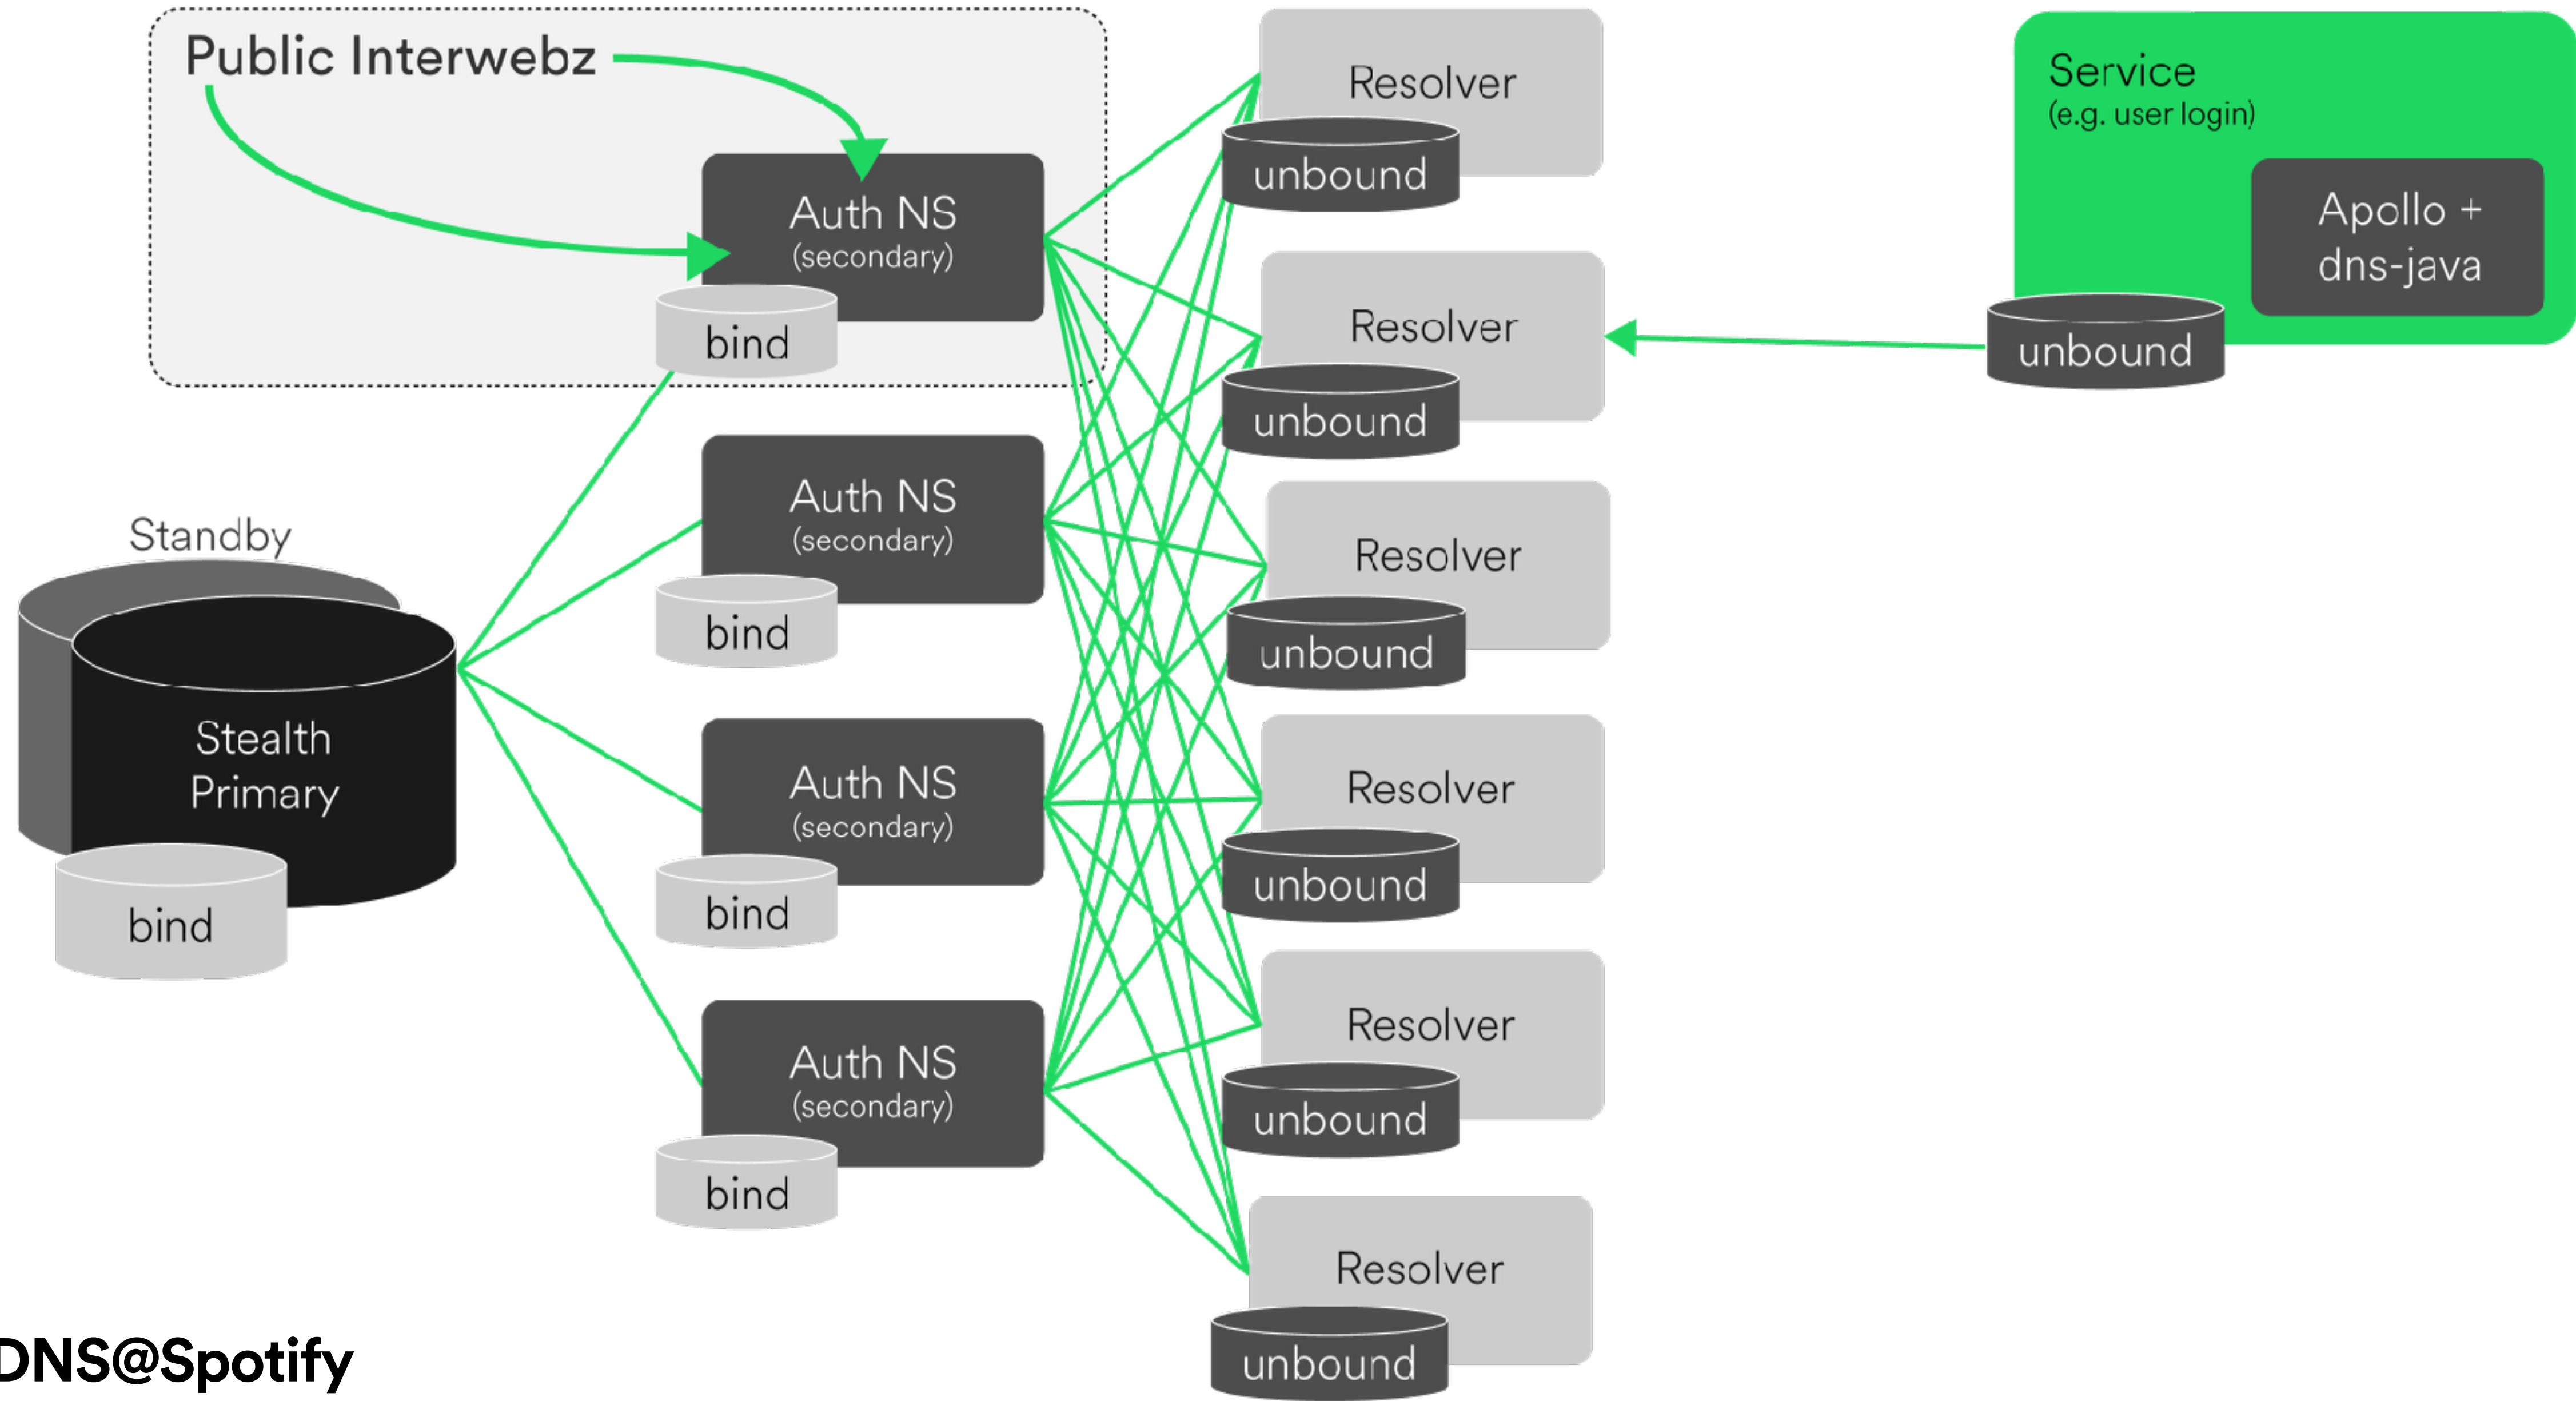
Public Interwebz

Auth NS
(secondary)
bind

Resolver
unbound

Service
(e.g. user login)

Apollo +
dns-java

unbound

Resolver
unbound

Standby

Stealth
Primary
bind

Auth NS
(secondary)
bind

Resolver
unbound

Auth NS
(secondary)
bind

Resolver
unbound

Auth NS
(secondary)
bind

Resolver
unbound

Resolver
unbound

DNS@Spotify